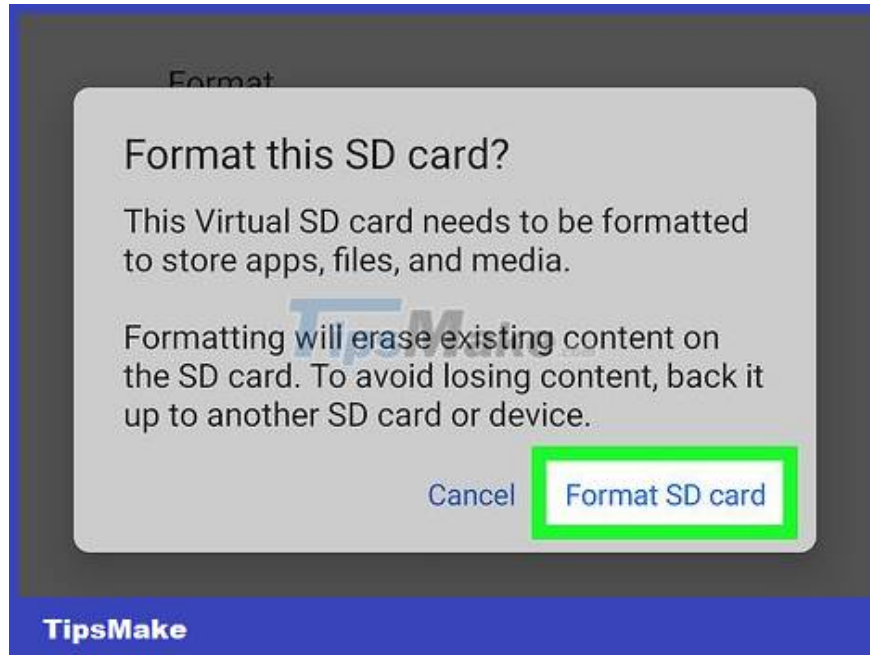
Format

Format this SD card?

This Virtual SD card needs to be formatted to store apps, files, and media.

Formatting will erase existing content on the SD card. To avoid losing content, back it up to another SD card or device.

Cancel Format SD card

TipsMake

TipsMake